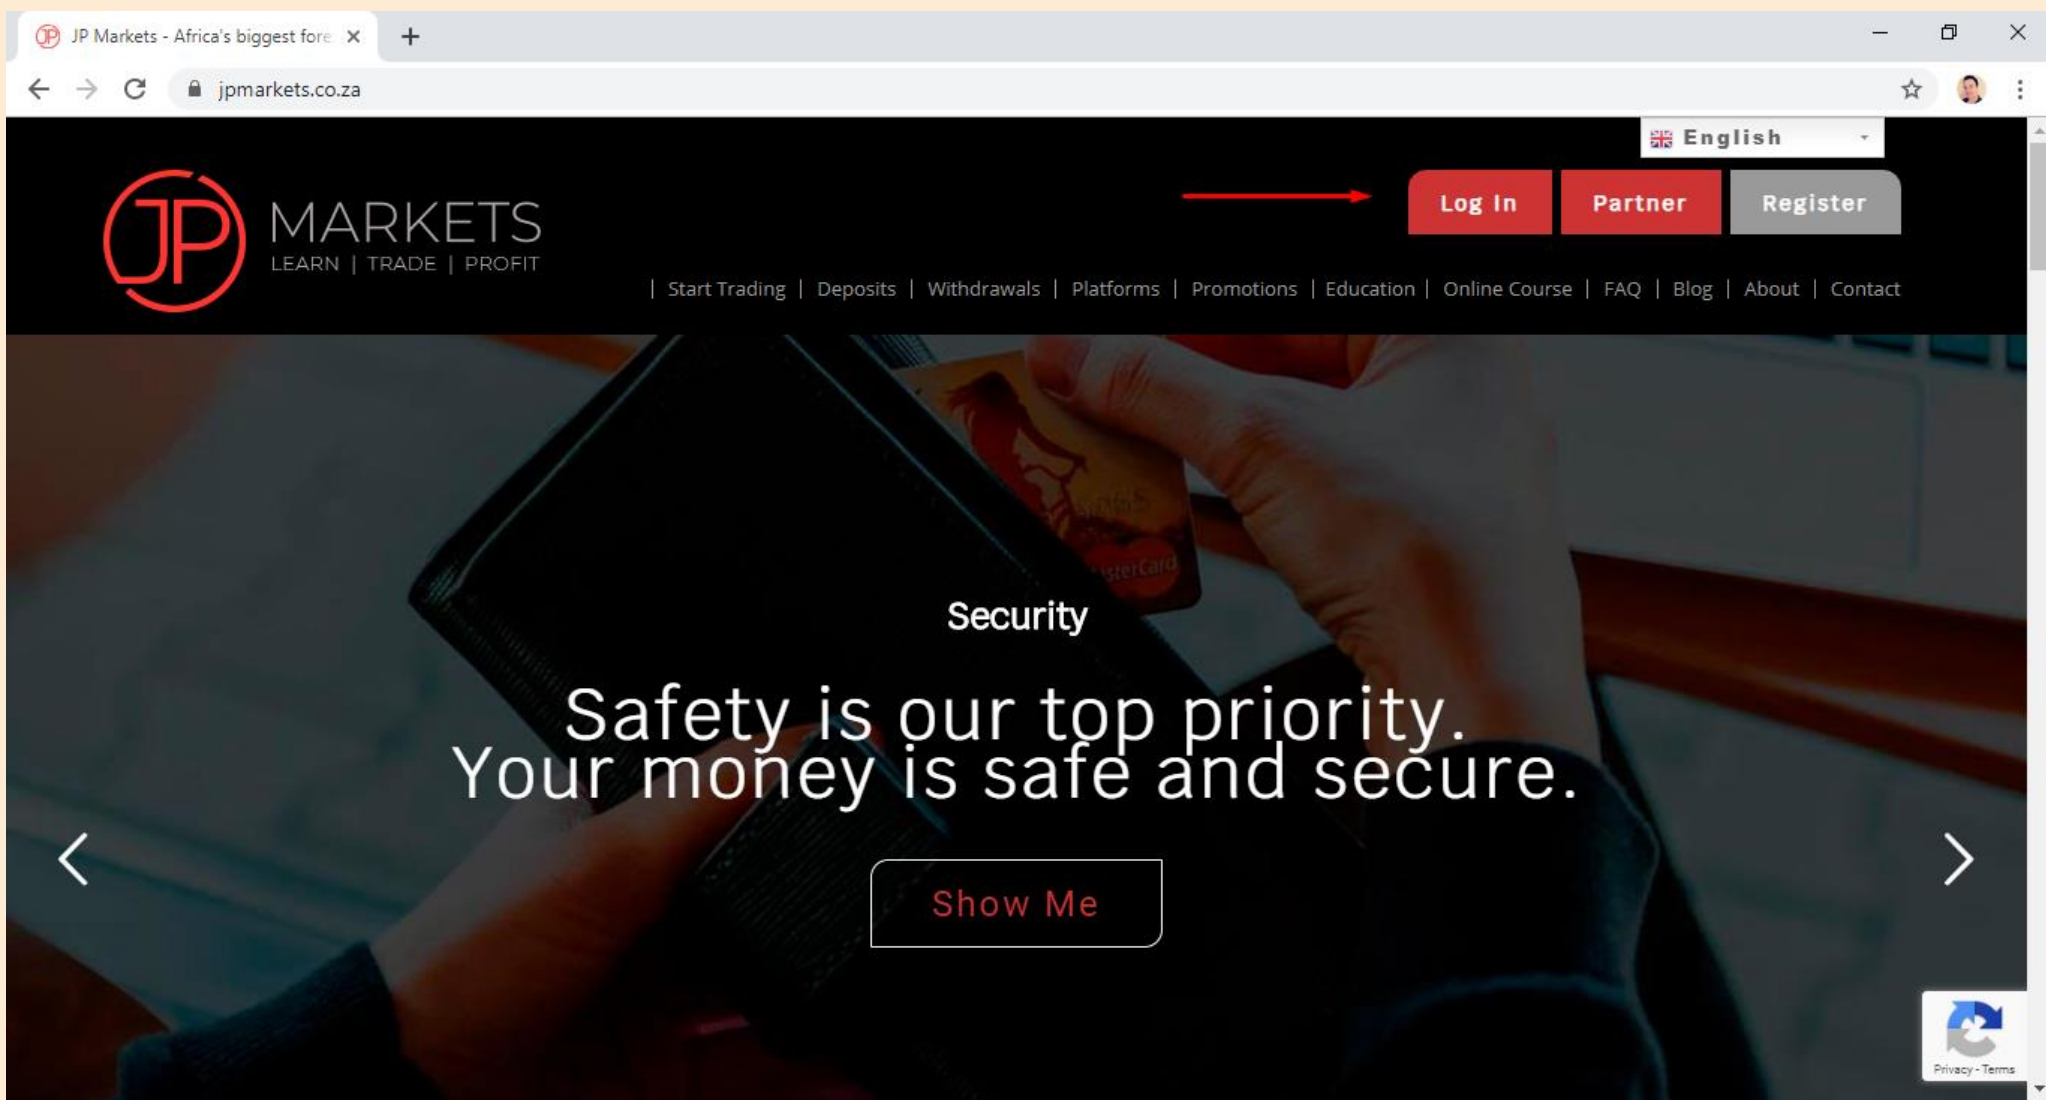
JP Markets - Africa's biggest fore

jpmarkets.co.za

English

JP MARKETS
LEARN | TRADE | PROFIT

Log In Partner Register

| Start Trading | Deposits | Withdrawals | Platforms | Promotions | Education | Online Course | FAQ | Blog | About | Contact

Security

Safety is our top priority.
Your money is safe and secure.

Show Me

Privacy - Terms